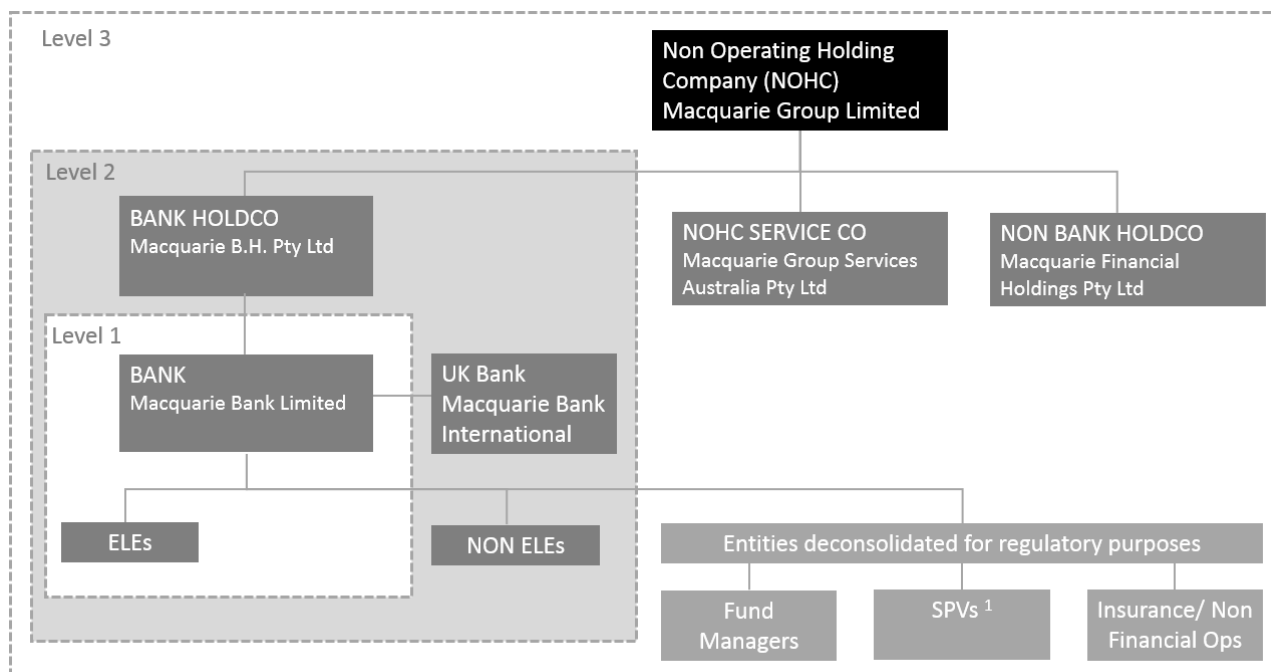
Level 3

Non Operating Holding Company (NOHC) Macquarie Group Limited

Level 2

BANK HOLDCO
Macquarie B.H. Pty Ltd

NOHC SERVICE CO
Macquarie Group Services Australia Pty Ltd

NON BANK HOLDCO
Macquarie Financial Holdings Pty Ltd

Level 1

BANK
Macquarie Bank Limited

UK Bank
Macquarie Bank International

ELEs

NON ELEs

Entities deconsolidated for regulatory purposes

Fund Managers

SPVs $^1$

Insurance/ Non Financial Ops